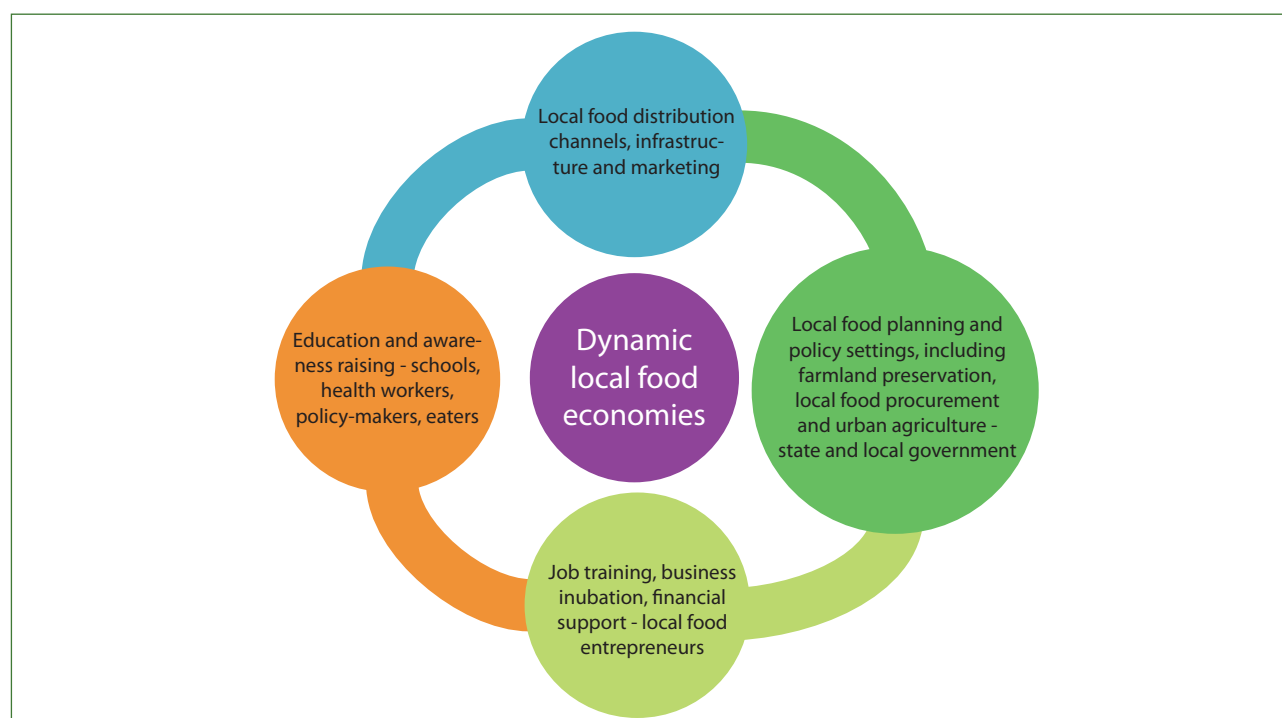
Local food distribution channels, infrastructure and marketing

Education and awareness raising - schools, health workers, policy-makers, eaters

Dynamic local food economies

Local food planning and policy settings, including farmland preservation, local food procurement and urban agriculture - state and local government

Job training, business inubation, financial support - local food entrepreneurs